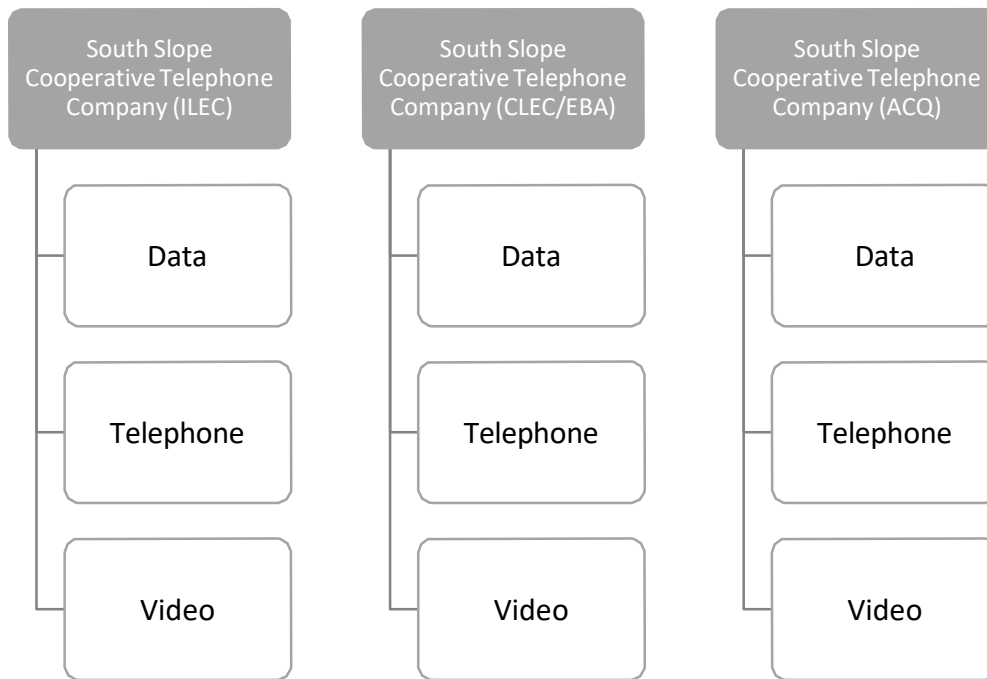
South Slope Cooperative Telephone Company (ILEC)

Data

Telephone

Video

South Slope Cooperative Telephone Company (CLEC/EBA)

Data

Telephone

Video

South Slope Cooperative Telephone Company (ACQ)

Data

Telephone

Video